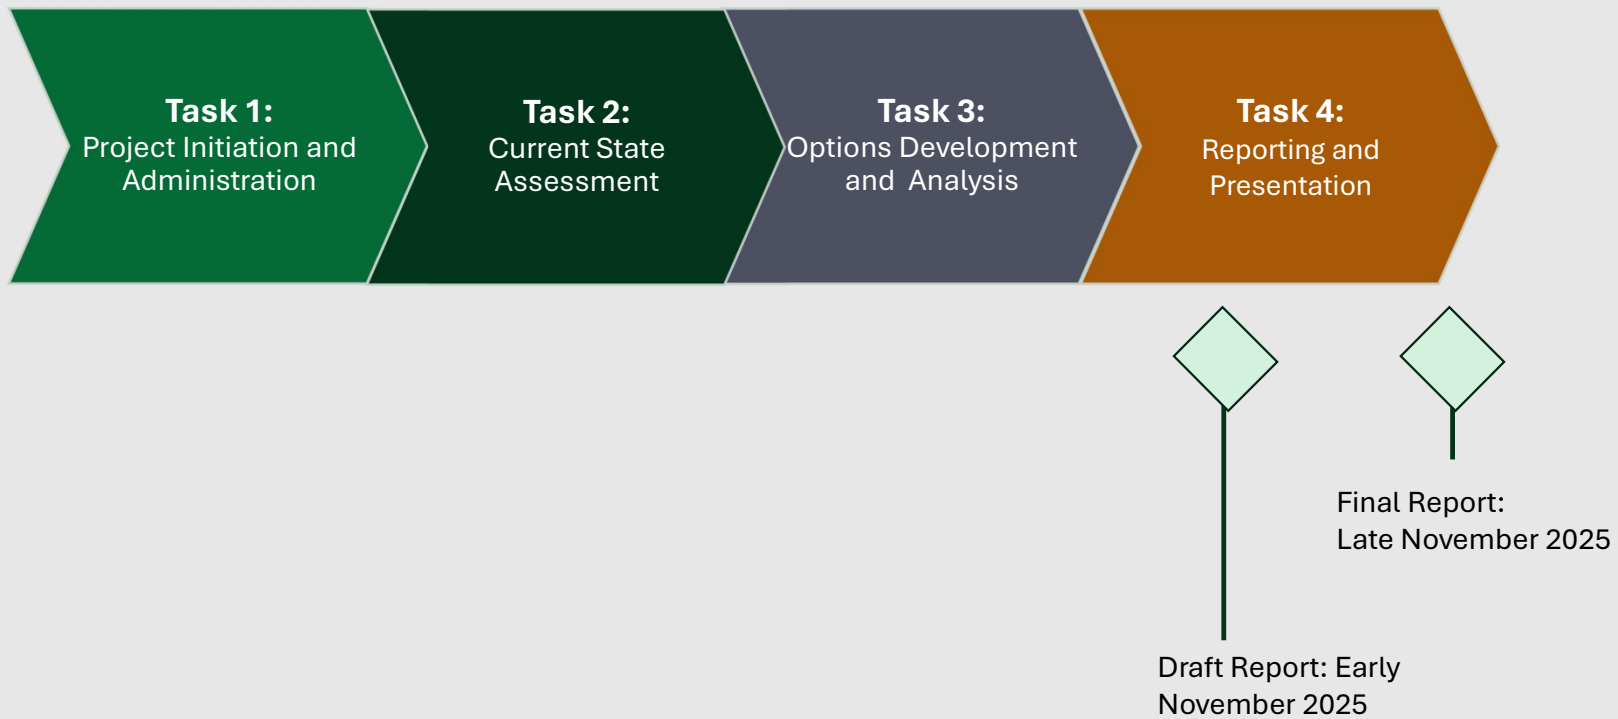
Task 1:
Project Initiation and Administration

Task 2:
Current State Assessment

Task 3:
Options Development and Analysis

Task 4:
Reporting and Presentation

Final Report:
Late November 2025

Draft Report: Early November 2025